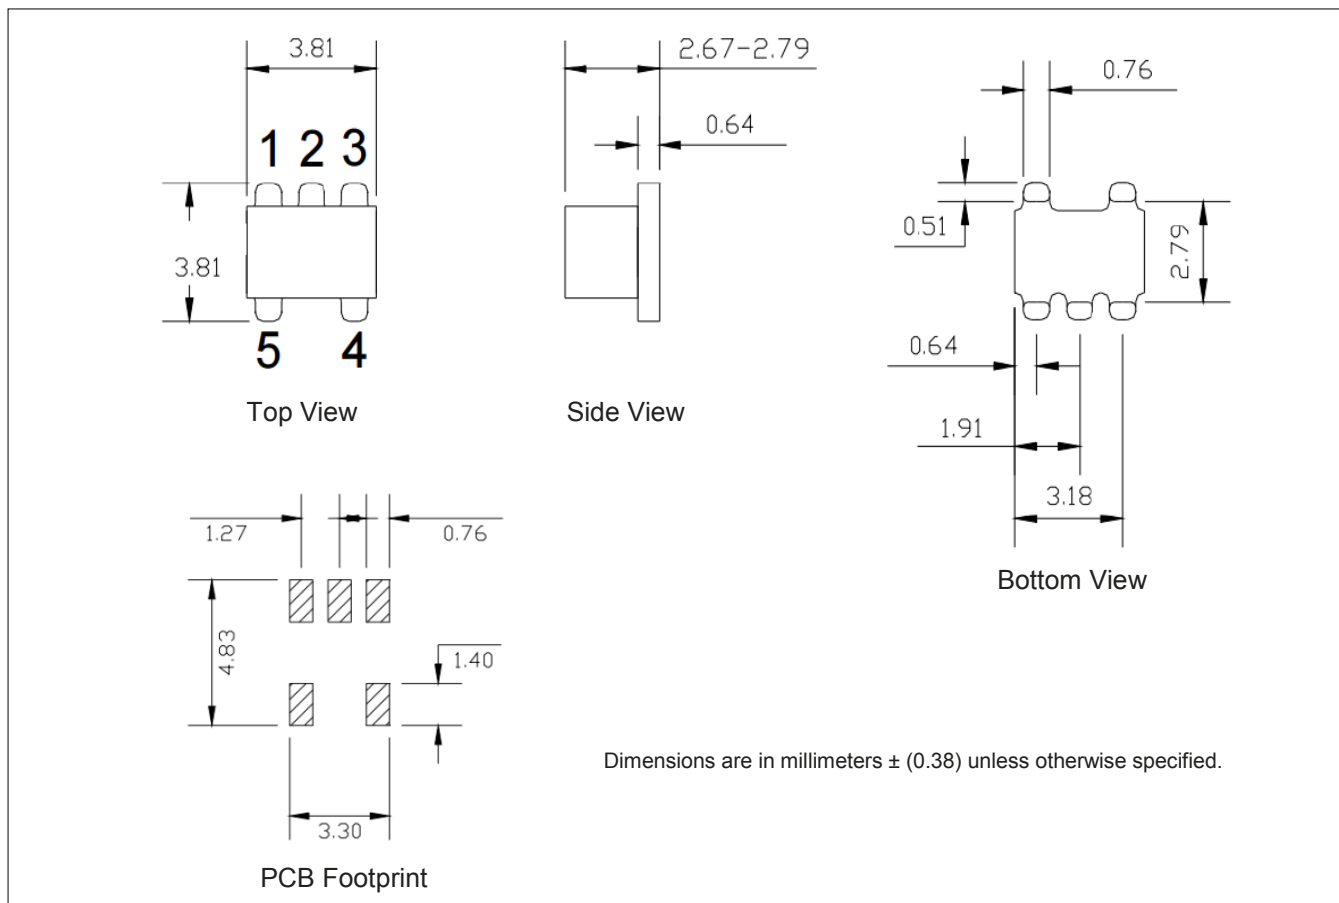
3.81

1 2 3

3.81

5 4

Top View

2.67-2.79

0.64

Side View

0.76

0.51

2.79

0.64

1.91

3.18

Bottom View

1.27

0.76

4.83

1.40

3.30

PCB Footprint

Dimensions are in millimeters ± (0.38) unless otherwise specified.